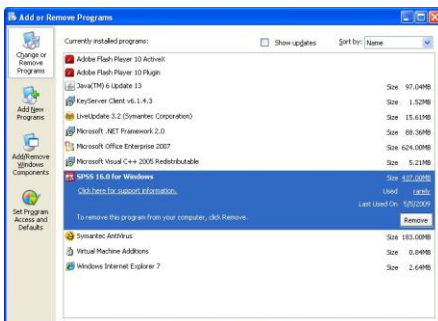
Add or Remove Programs

Change or Remove Programs

Add New Programs

Add/Remove Windows Components

Set Program Access and Defaults

Currently installed programs:
Show updates
Sort by: Name

Adobe Flash Player 10 ActiveX
Adobe Flash Player 10 Plugin
Java(TM) 6 Update 13 Size 97.04MB
KeyServer Client v6.1.4.3 Size 1.52MB
LiveUpdate 3.2 (Symantec Corporation) Size 15.61MB
Microsoft .NET Framework 2.0 Size 88.36MB
Microsoft Office Enterprise 2007 Size 624.00MB
Microsoft Visual C++ 2005 Redistributable Size 5.21MB
SPSS 16.0 for Windows Size 437.00MB
Click here for support information. Used rarely
Last Used On 5/5/2009
To remove this program from your computer, click Remove. Remove
Symantec AntiVirus Size 183.00MB
Virtual Machine Additions Size 0.84MB
Windows Internet Explorer 7 Size 2.64MB